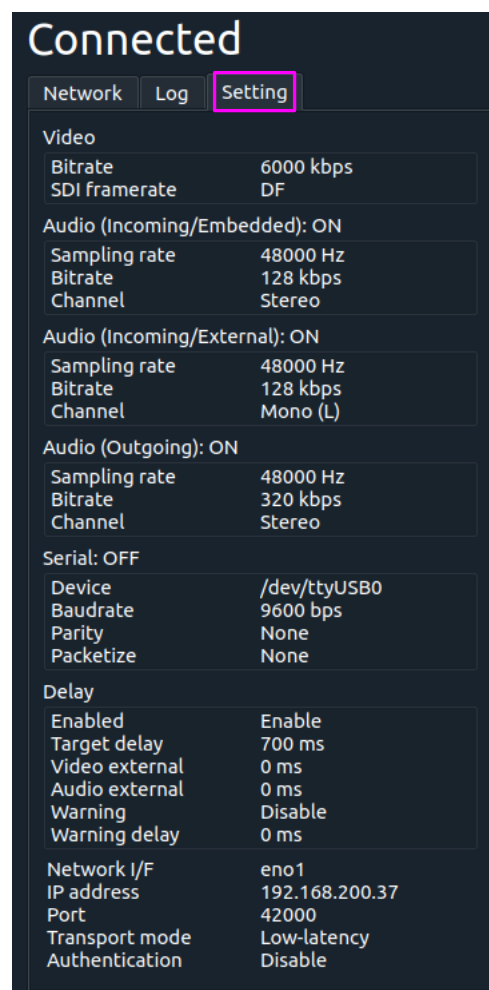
Connected

Network Log Setting

Video

| | |
|---|---|
| Bitrate | 6000 kbps |
| SDI framerate | DF |

Audio (Incoming/Embedded): ON

| | |
|---|---|
| Sampling rate | 48000 Hz |
| Bitrate | 128 kbps |
| Channel | Stereo |

Audio (Incoming/External): ON

| | |
|---|---|
| Sampling rate | 48000 Hz |
| Bitrate | 128 kbps |
| Channel | Mono (L) |

Audio (Outgoing): ON

| | |
|---|---|
| Sampling rate | 48000 Hz |
| Bitrate | 320 kbps |
| Channel | Stereo |

Serial: OFF

| | |
|---|---|
| Device | /dev/ttyUSB0 |
| Baudrate | 9600 bps |
| Parity | None |
| Packetize | None |

Delay

| | |
|---|---|
| Enabled | Enable |
| Target delay | 700 ms |
| Video external | 0 ms |
| Audio external | 0 ms |
| Warning | Disable |
| Warning delay | 0 ms |

| | |
|---|---|
| Network I/F | eno1 |
| IP address | 192.168.200.37 |
| Port | 42000 |
| Transport mode | Low-latency |
| Authentication | Disable |